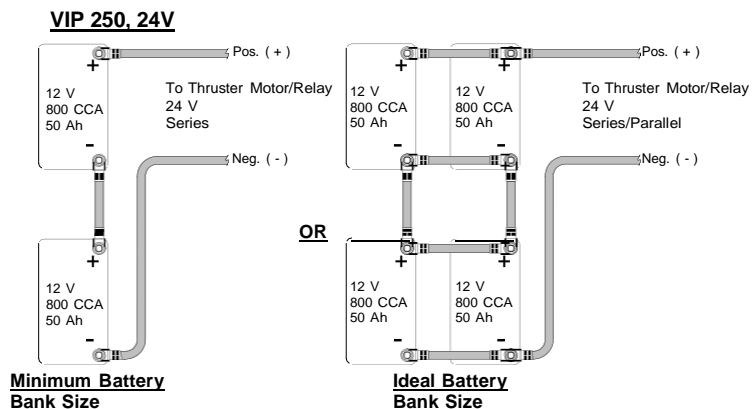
VIP 250, 24V

Pos. ( + )

+
12 V
800 CCA
50 Ah
-

To Thruster Motor/Relay
24 V
Series

Neg. ( - )

+
12 V
800 CCA
50 Ah
-

Minimum Battery
Bank Size

OR

Pos. ( + )

+
12 V
800 CCA
50 Ah
-

+
12 V
800 CCA
50 Ah
-

To Thruster Motor/Relay
24 V
Series/Parallel

Neg. ( - )

+
12 V
800 CCA
50 Ah
-

+
12 V
800 CCA
50 Ah
-

Ideal Battery
Bank Size